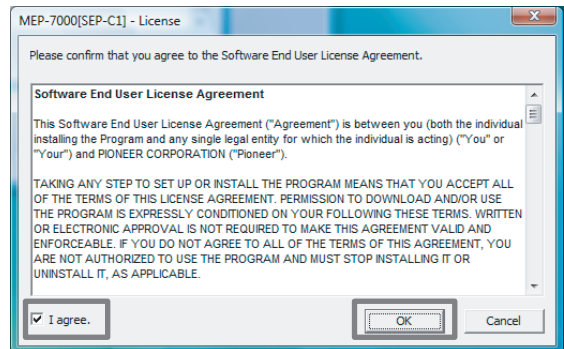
MEP-7000[SEP-C1] - License

Please confirm that you agree to the Software End User License Agreement.

Software End User License Agreement

This Software End User License Agreement ("Agreement") is between you (both the individual installing the Program and any single legal entity for which the individual is acting) ("You" or "Your") and PIONEER CORPORATION ("Pioneer").

TAKING ANY STEP TO SET UP OR INSTALL THE PROGRAM MEANS THAT YOU ACCEPT ALL OF THE TERMS OF THIS LICENSE AGREEMENT. PERMISSION TO DOWNLOAD AND/OR USE THE PROGRAM IS EXPRESSLY CONDITIONED ON YOUR FOLLOWING THESE TERMS. WRITTEN OR ELECTRONIC APPROVAL IS NOT REQUIRED TO MAKE THIS AGREEMENT VALID AND ENFORCEABLE. IF YOU DO NOT AGREE TO ALL OF THE TERMS OF THIS AGREEMENT, YOU ARE NOT AUTHORIZED TO USE THE PROGRAM AND MUST STOP INSTALLING IT OR UNINSTALL IT, AS APPLICABLE.

I agree.

OK

Cancel